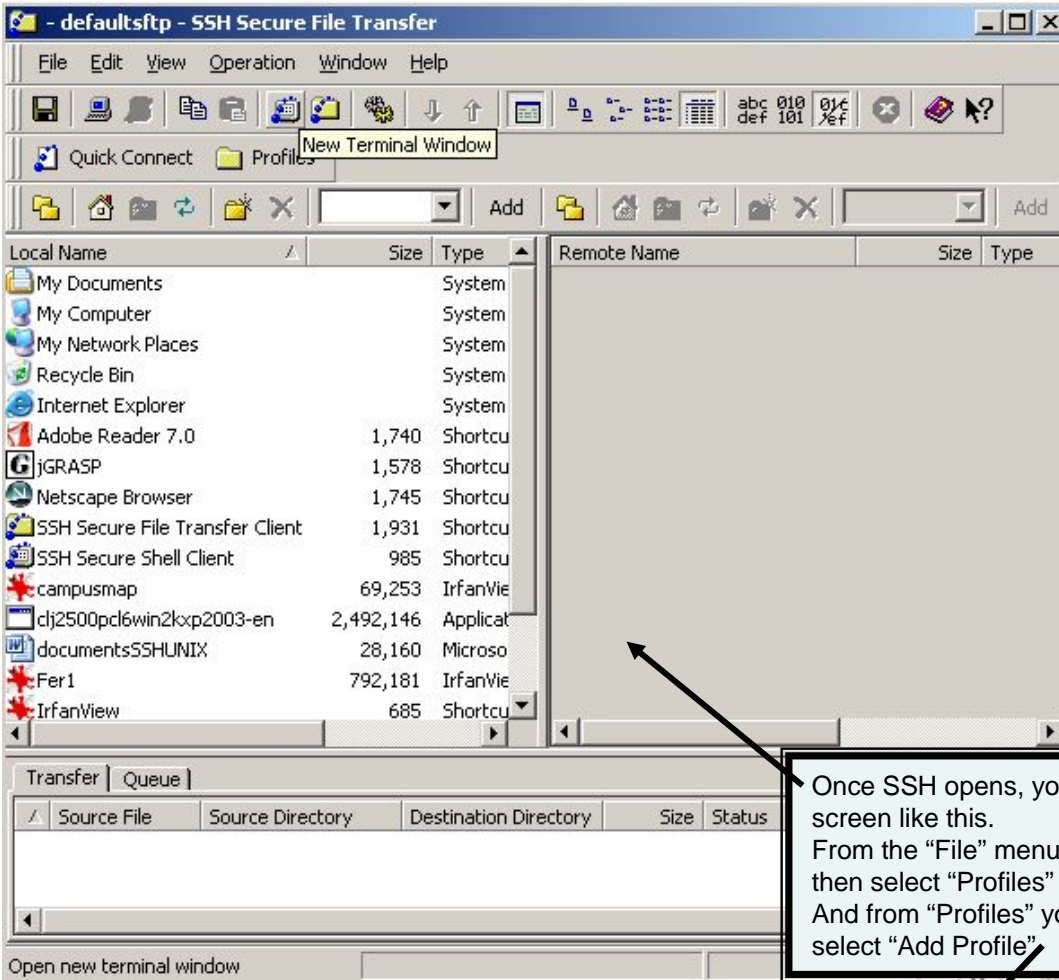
- defaultsftp - SSH Secure File Transfer

File Edit View Operation Window Help

New Terminal Window

Quick Connect Profiles

Add

Add

| Local Name | Size | Type |
|---|---|---|
| My Documents | | System |
| My Computer | | System |
| My Network Places | | System |
| Recycle Bin | | System |
| Internet Explorer | | System |
| Adobe Reader 7.0 | 1,740 | Shortcu |
| jGRASP | 1,578 | Shortcu |
| Netscape Browser | 1,745 | Shortcu |
| SSH Secure File Transfer Client | 1,931 | Shortcu |
| SSH Secure Shell Client | 985 | Shortcu |
| campusmap | 69,253 | IrfanVie |
| clj2500pcl6win2kxp2003-en | 2,492,146 | Applicat |
| documentsSSHUNIX | 28,160 | Microso |
| Fer1 | 792,181 | IrfanVie |
| IrfanView | 685 | Shortcu |

Remote Name Size Type

Transfer Queue

Source File Source Directory Destination Directory Size Status

Open new terminal window

Once SSH opens, yo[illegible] screen like this.
From the “File” menu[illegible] then select “Profiles” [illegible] And from “Profiles” y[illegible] select “Add Profile”.